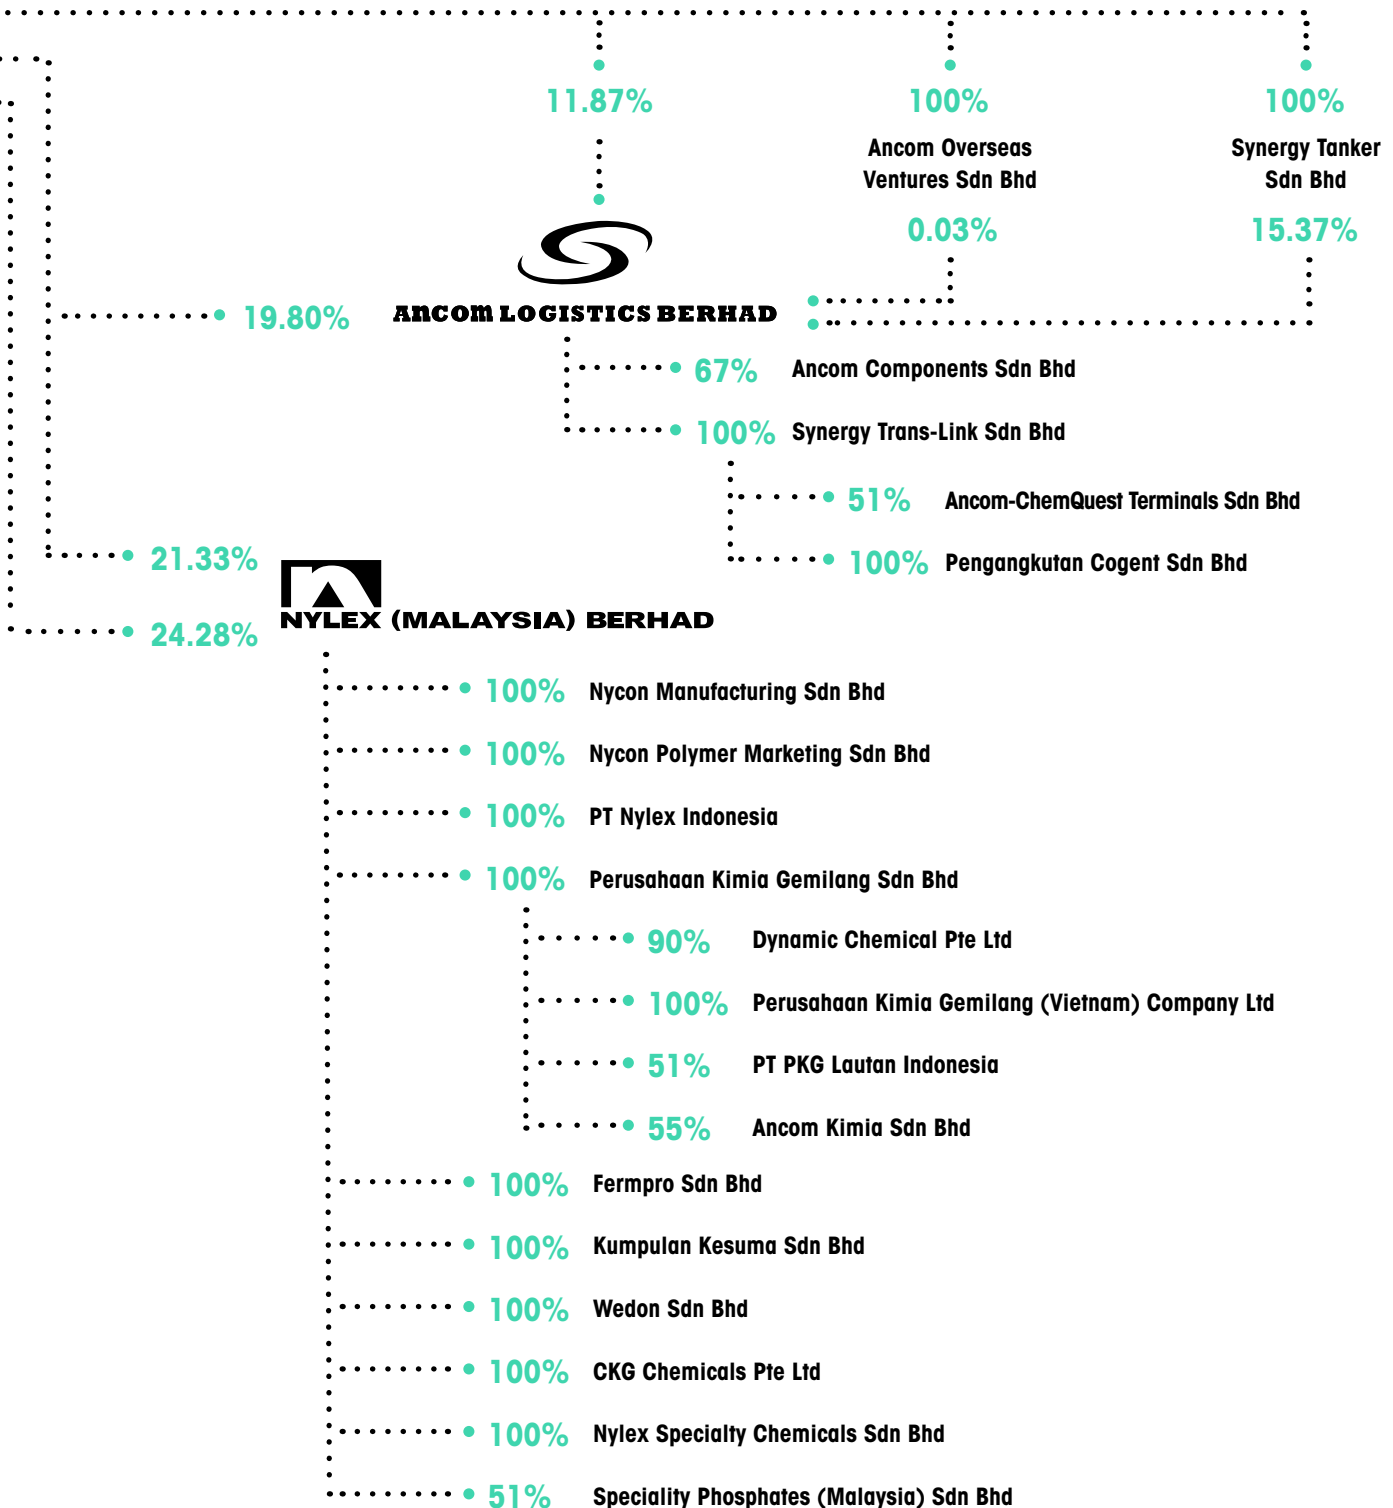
11.87%

100%

Ancom Overseas Ventures Sdn Bhd

0.03%

100%

Synergy Tanker Sdn Bhd

15.37%

19.80%

ANCOM LOGISTICS BERHAD

67% Ancom Components Sdn Bhd

100% Synergy Trans-Link Sdn Bhd

51% Ancom-ChemQuest Terminals Sdn Bhd

100% Pengangkutan Cogent Sdn Bhd

21.33%

24.28%

NYLEX (MALAYSIA) BERHAD

100% Nycon Manufacturing Sdn Bhd

100% Nycon Polymer Marketing Sdn Bhd

100% PT Nylex Indonesia

100% Perusahaan Kimia Gemilang Sdn Bhd

90% Dynamic Chemical Pte Ltd

100% Perusahaan Kimia Gemilang (Vietnam) Company Ltd

51% PT PKG Lautan Indonesia

55% Ancom Kimia Sdn Bhd

100% Fermpro Sdn Bhd

100% Kumpulan Kesuma Sdn Bhd

100% Wedon Sdn Bhd

100% CKG Chemicals Pte Ltd

100% Nylex Specialty Chemicals Sdn Bhd

51% Speciality Phosphates (Malaysia) Sdn Bhd